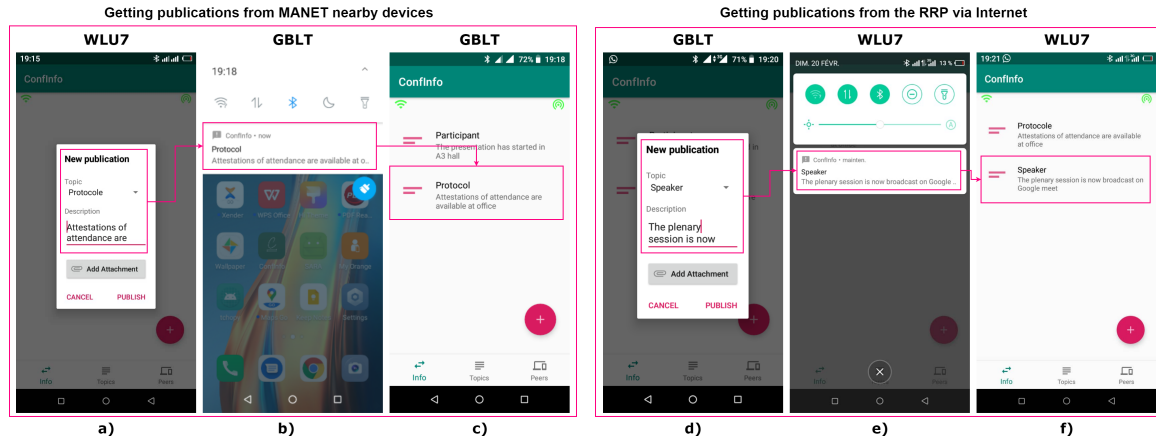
Getting publications from MANET nearby devices

WLU7

19:15

ConfInfo

New publication

Topic
Protocole

Description
Attestations of attendance are

Add Attachment

CANCEL PUBLISH

Info Topics Peers

GBLT

19:18

ConfInfo • now
Protocol
Attestations of attendance are available at o...

Xender WPS Office Wallpaper Settings

GBLT

72% 19:18

ConfInfo

Participant
The presentation has started in A3 hall

Protocol
Attestations of attendance are available at office

Info Topics Peers

a) b) c)

Getting publications from the RRP via Internet

GBLT

71% 19:20

ConfInfo

New publication

Topic
Speaker

Description
The plenary session is now

Add Attachment

CANCEL PUBLISH

Info Topics Peers

WLU7

DIM. 20 FÉVR. 13 %

ConfInfo • mainten.
Speaker
The plenary session is now broadcast on Google ...

Info Topics Peers

WLU7

19:21

ConfInfo

Protocole
Attestations of attendance are available at office

Speaker
The plenary session is now broadcast on Google meet

Info Topics Peers

d) e) f)